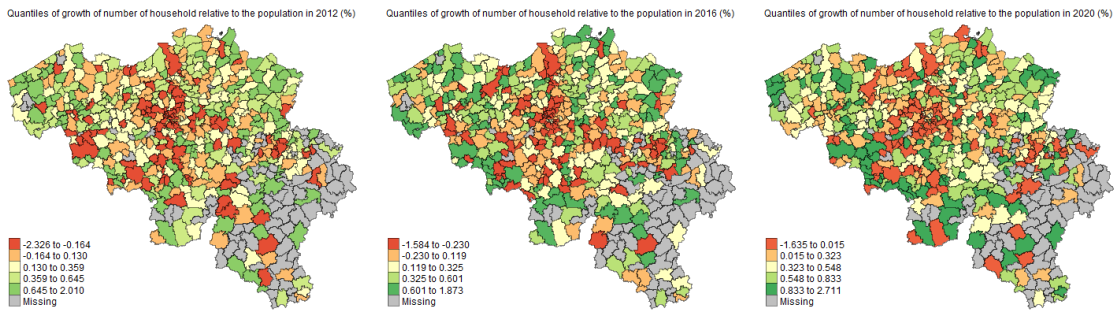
Quantiles of growth of number of household relative to the population in 2012 (%)

-2.326 to -0.164
-0.164 to 0.130
0.130 to 0.359
0.359 to 0.645
0.645 to 2.010
Missing

Quantiles of growth of number of household relative to the population in 2016 (%)

-1.584 to -0.230
-0.230 to 0.119
0.119 to 0.325
0.325 to 0.601
0.601 to 1.873
Missing

Quantiles of growth of number of household relative to the population in 2020 (%)

-1.635 to 0.015
0.015 to 0.323
0.323 to 0.548
0.548 to 0.833
0.833 to 2.711
Missing